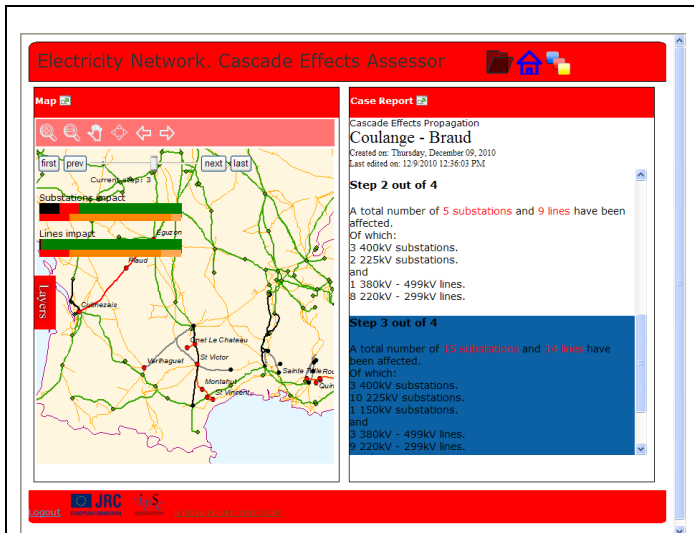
Electricity Network. Cascade Effects Assessor

Map

first prev next last
Current step: 3
Substations impact
Lines impact
Layers
Braud
Coulange
Epuzon
Creut Le Chateau
Varihaguet
St Victor
Montahut
St Vincent
Sainte Tulle
Quin

Case Report

Cascade Effects Propagation
Coulange - Braud
Created on: Thursday, December 09, 2010
Last edited on: 12/9/2010 12:36:03 PM

Step 2 out of 4

A total number of 5 substations and 9 lines have been affected.
Of which:
3 400kV substations.
2 225kV substations.
and
1 380kV - 499kV lines.
8 220kV - 299kV lines.

Step 3 out of 4

A total number of 15 substations and 14 lines have been affected.
Of which:
3 400kV substations.
10 225kV substations.
1 150kV substations.
and
3 380kV - 499kV lines.
9 220kV - 299kV lines.

Logout JRC IPSC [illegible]